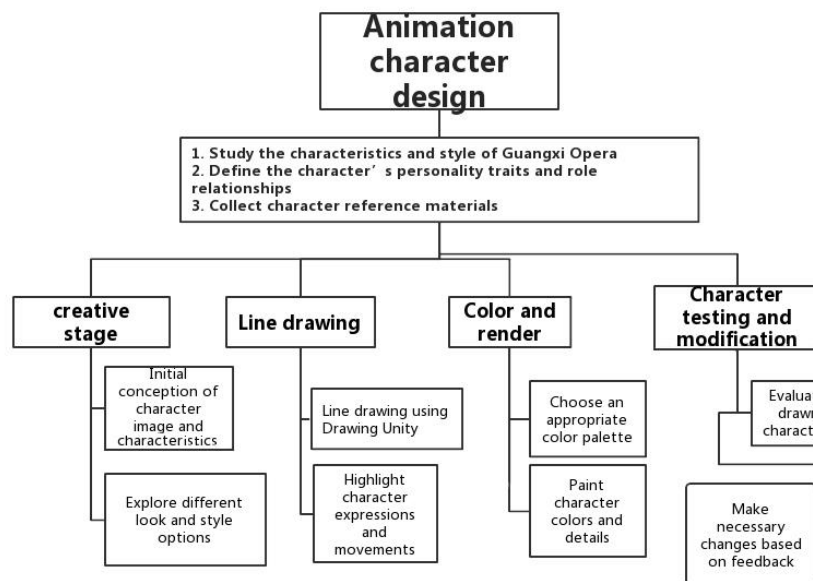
Animation character design

1. Study the characteristics and style of Guangxi Opera
2. Define the character′s personality traits and role relationships
3. Collect character reference materials

creative stage

Initial conception of character image and characteristics

Explore different look and style options

Line drawing

Line drawing using Drawing Unity

Highlight character expressions and movements

Color and render

Choose an appropriate color palette

Paint character colors and details

Character testing and modification

Evalua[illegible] drawn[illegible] charact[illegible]

Make necessary changes based on feedback